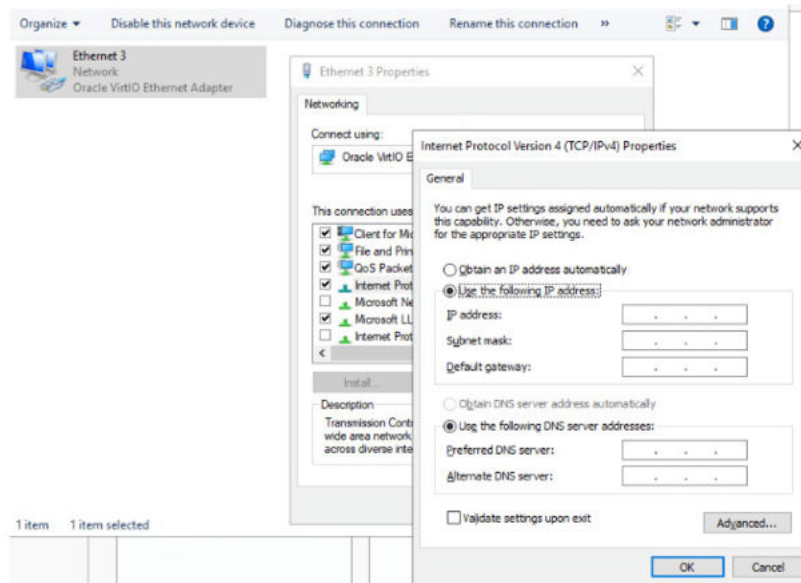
Organize ▾   Disable this network device   Diagnose this connection   Rename this connection   »

Ethernet 3
Network
Oracle VirtIO Ethernet Adapter

Ethernet 3 Properties

Networking

Connect using:

Oracle VirtIO E

This connection uses

Client for Mi
File and Prin
QoS Packet
Internet Prot
Microsoft Ne
Microsoft LL
Internet Prot

Install...

Description

Transmission Contr
wide area network
across diverse inte

Internet Protocol Version 4 (TCP/IPv4) Properties

General

You can get IP settings assigned automatically if your network supports this capability. Otherwise, you need to ask your network administrator for the appropriate IP settings.

Obtain an IP address automatically

Use the following IP address:

IP address:

Subnet mask:

Default gateway:

Obtain DNS server address automatically

Use the following DNS server addresses:

Preferred DNS server:

Alternate DNS server:

Validate settings upon exit

Advanced...

OK   Cancel

1 item   1 item selected